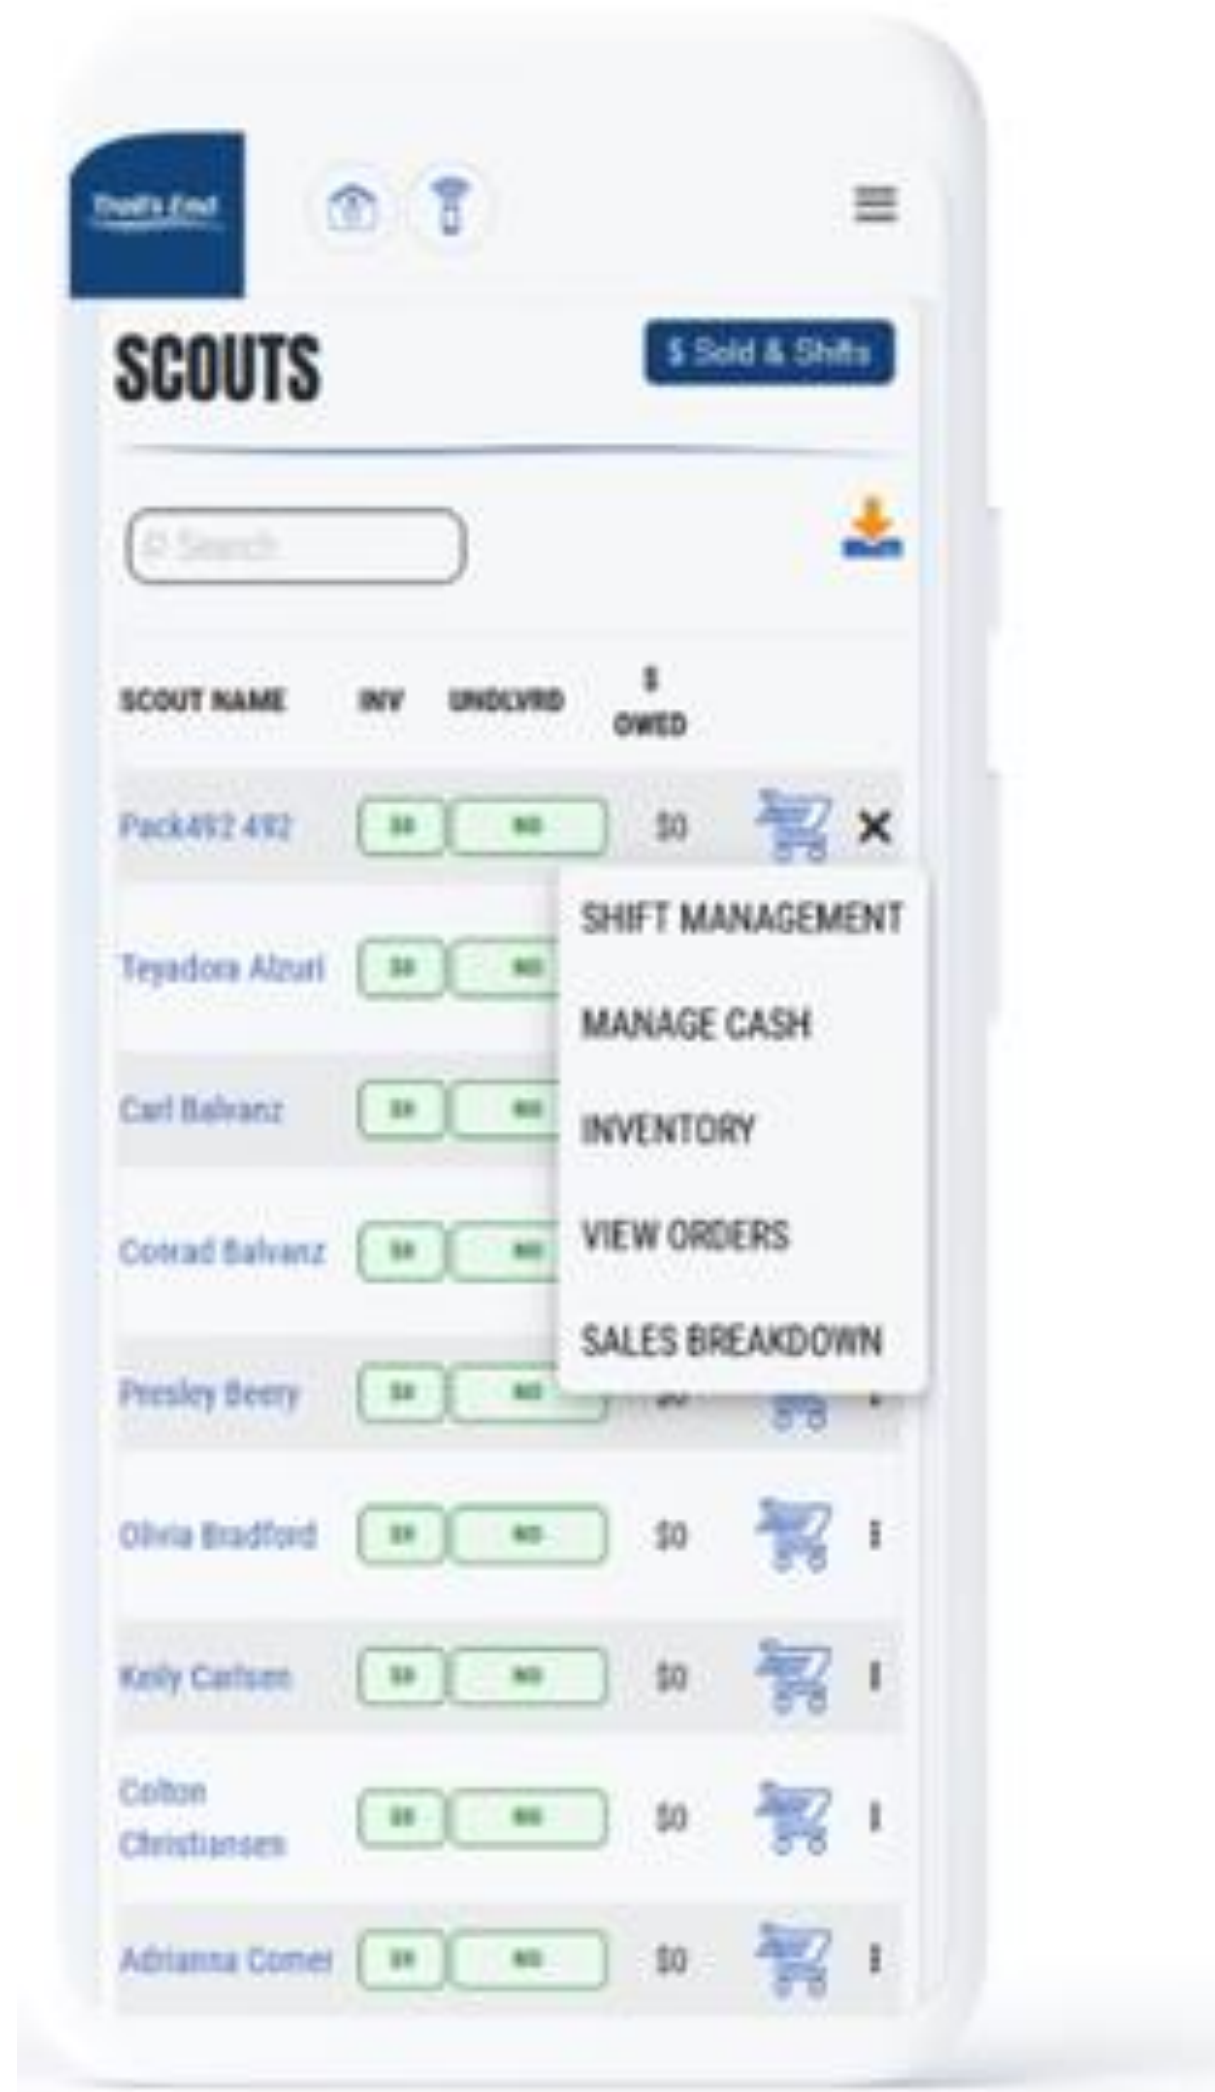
Trail's End

SCOUTS

$ Sold & Shifts

Search

| SCOUT NAME | INV | UNDLVRD | $ OWED |
|---|---|---|---|
| Pack492 492 | $0 | $0 | $0 |
| Teyadora Alzuri | $0 | $0 | |
| Carl Balvanz | $0 | $0 | |
| Conrad Balvanz | $0 | $0 | |
| Presley Beery | $0 | $0 | $0 |
| Olivia Bradford | $0 | $0 | $0 |
| Kelly Carlsen | $0 | $0 | $0 |
| Colton Christiansen | $0 | $0 | $0 |
| Adrianna Comer | $0 | $0 | $0 |

SHIFT MANAGEMENT
MANAGE CASH
INVENTORY
VIEW ORDERS
SALES BREAKDOWN